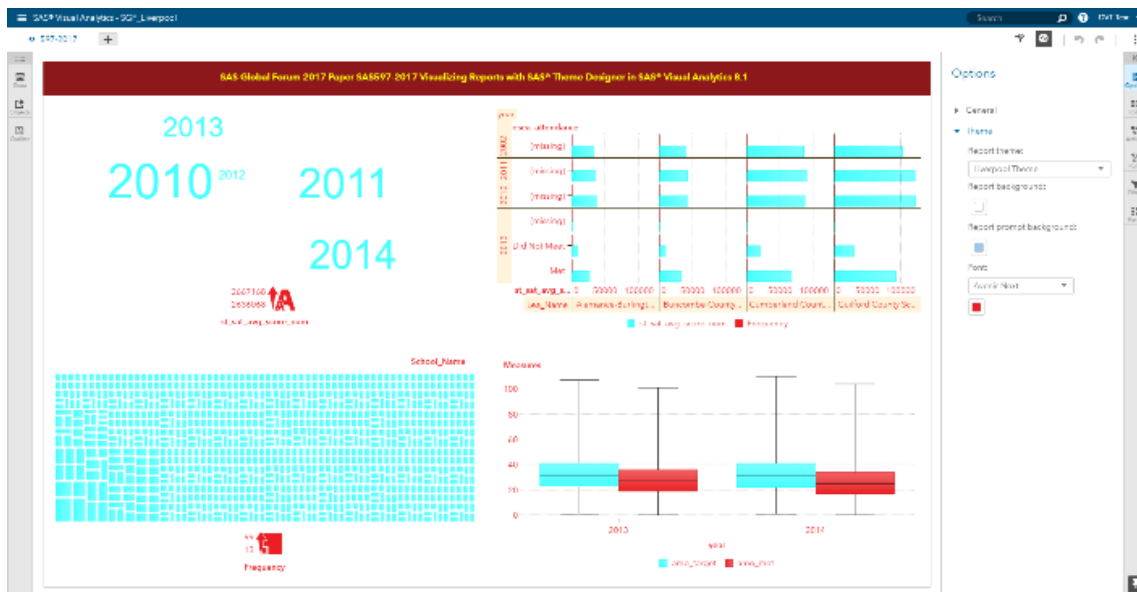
SAS® Visual Analytics - SGF_Liverpool

Search

SAS97-2017

SAS Global Forum 2017 Paper SAS597-2017 Visualizing Reports with SAS® Theme Designer in SAS® Visual Analytics 8.1

2013

2010 2012

2011

2014

2667160
2636068

st_sat_avg_score_num

School_Name

Frequency

year

new_attendance

2010

(missing)

2011

(missing)

2012

(missing)

(missing)

Did Not Meet

Met

st_sat_avg_s...

0 50000 100000 0 50000 100000 0 50000 100000 0 50000 100000

Lea_Name

Alamance-Burlingt...

Buncombe County...

Cumberland Count...

Guilford County Sc...

st_sat_avg_score_num

Frequency

Measures

100

80

60

40

20

0

2013

2014

year

amo_target

amo_met

Options

General

Theme

Report theme:

Liverpool Theme

Report background:

Report prompt background:

Font:

Avenir Next